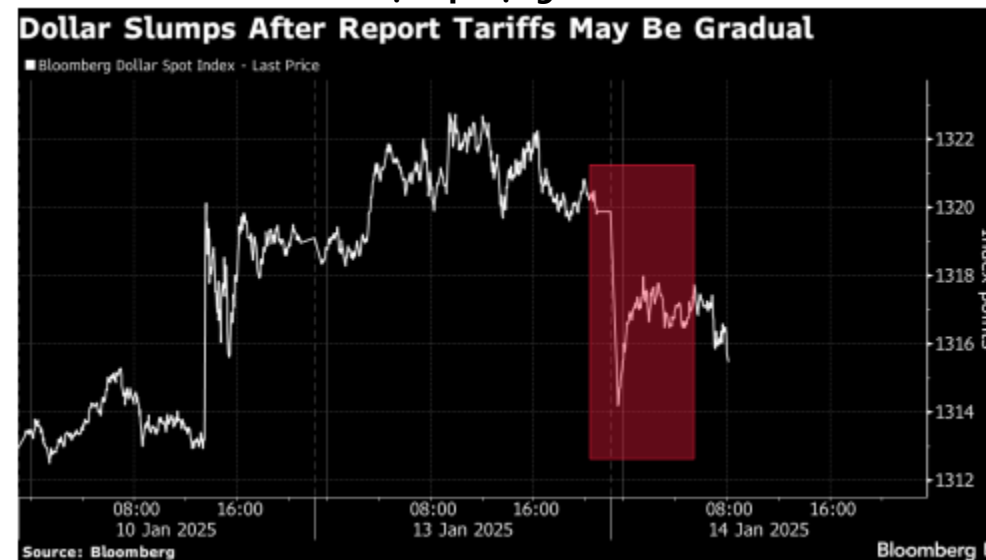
Dollar Slumps After Report Tariffs May Be Gradual

Bloomberg Dollar Spot Index - Last Price

1322
1320
1318
1316
1314
1312

Index points

08:00
10 Jan 2025
16:00
08:00
13 Jan 2025
16:00
08:00
14 Jan 2025
16:00

Source: Bloomberg
Bloomberg